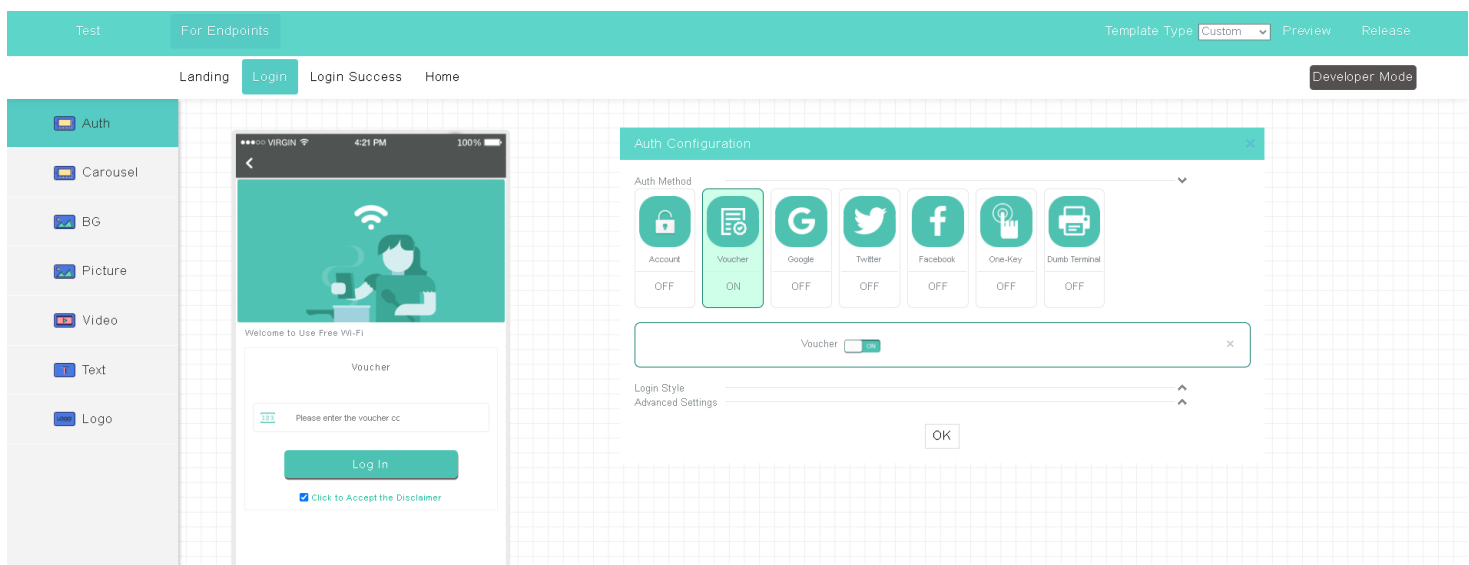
Test
For Endpoints
Template Type Custom
Preview
Release

Landing
Login
Login Success
Home
Developer Mode

Auth
Carousel
BG
Picture
Video
Text
Logo

●●●○○ VIRGIN
4:21 PM
100%
<

Welcome to Use Free Wi-Fi
Voucher
Please enter the voucher cc
Log In
Click to Accept the Disclaimer

Auth Configuration
×
Auth Method

| Account | Voucher | Google | Twitter | Facebook | One-Key | Dumb Terminal |
|---|---|---|---|---|---|---|
| OFF | ON | OFF | OFF | OFF | OFF | OFF |

Voucher ON
×
Login Style
Advanced Settings
OK